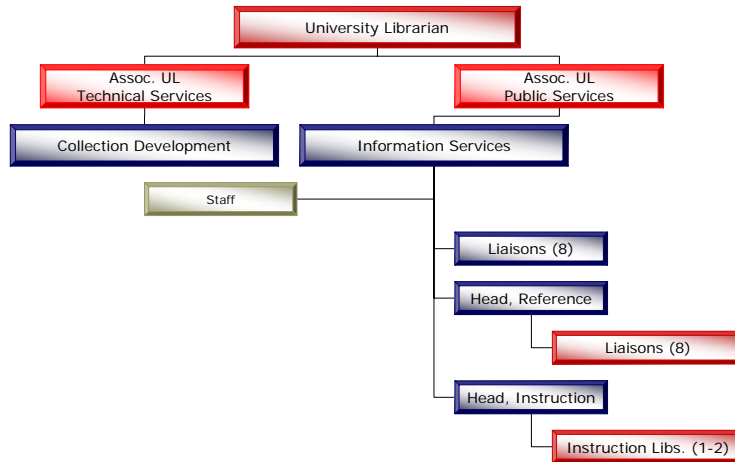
University Librarian

Assoc. UL
Technical Services

Assoc. UL
Public Services

Collection Development

Information Services

Staff

Liaisons (8)

Head, Reference

Liaisons (8)

Head, Instruction

Instruction Libs. (1-2)